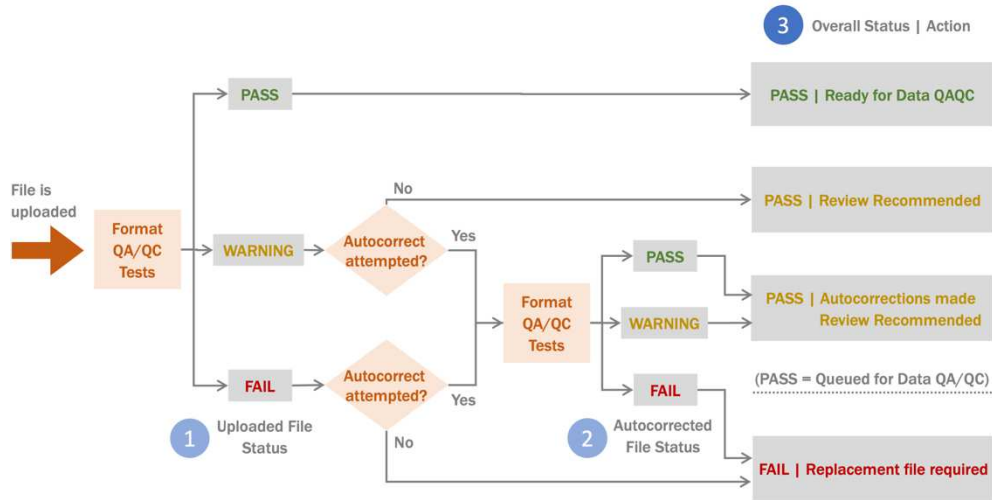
3 Overall Status | Action

File is uploaded

Format QA/QC Tests

PASS

PASS | Ready for Data QAQC

No

PASS | Review Recommended

WARNING

Autocorrect attempted?

Yes

Format QA/QC Tests

PASS

WARNING

PASS | Autocorrections made Review Recommended

FAIL

Autocorrect attempted?

Yes

FAIL

(PASS = Queued for Data QA/QC)

1 Uploaded File Status

No

2 Autocorrected File Status

FAIL | Replacement file required